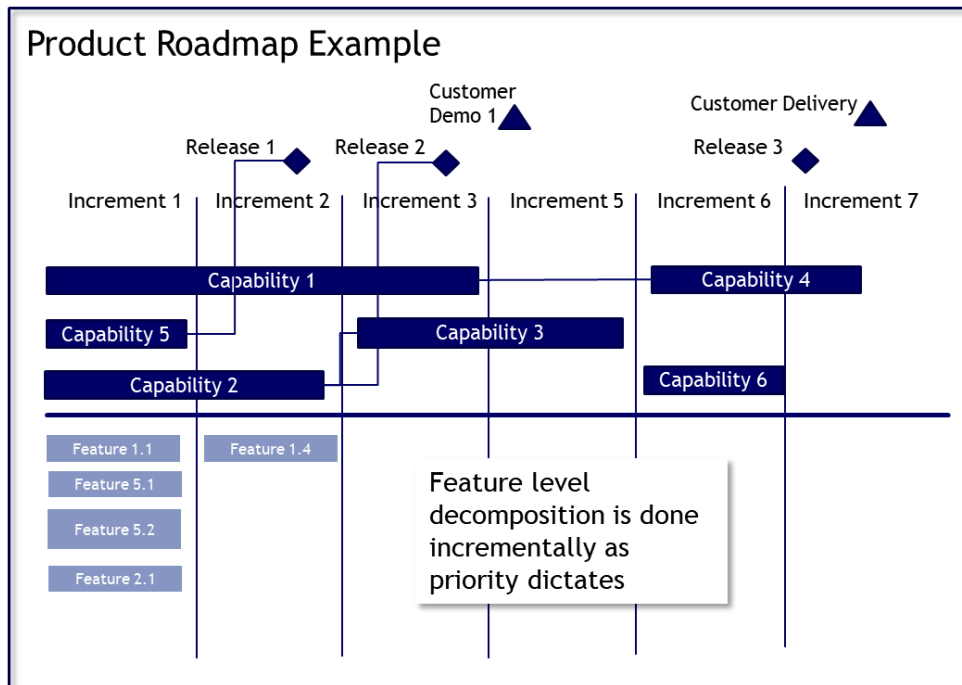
Product Roadmap Example

Customer Demo 1

Customer Delivery

Release 1

Release 2

Release 3

Increment 1

Increment 2

Increment 3

Increment 5

Increment 6

Increment 7

Capability 1

Capability 4

Capability 5

Capability 3

Capability 2

Capability 6

Feature 1.1

Feature 1.4

Feature 5.1

Feature 5.2

Feature 2.1

Feature level decomposition is done incrementally as priority dictates